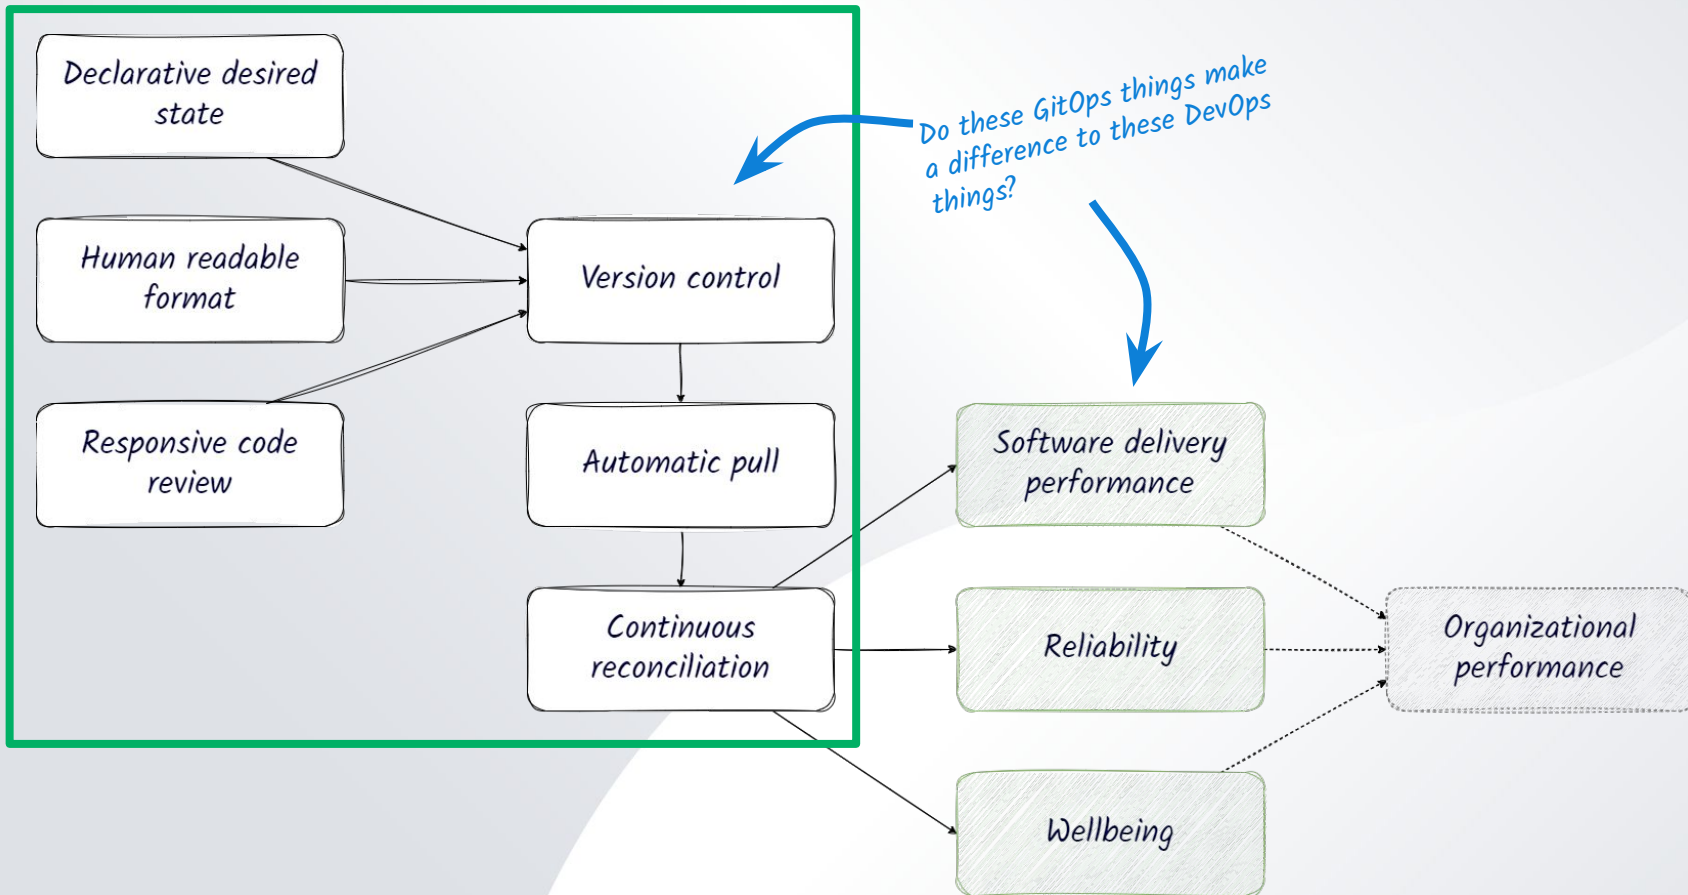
Declarative desired state

Human readable format

Responsive code review

Version control

Automatic pull

Continuous reconciliation

Do these GitOps things make a difference to these DevOps things?

Software delivery performance

Reliability

Wellbeing

Organizational performance